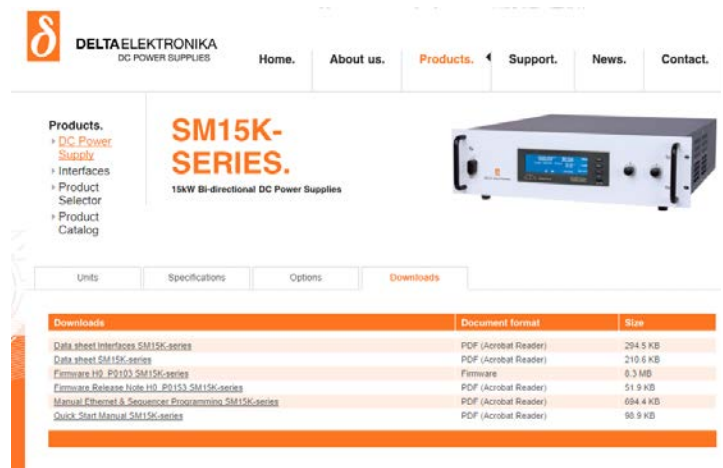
δ DELTAELEKTRONIKA
DC POWER SUPPLIES

Home. About us. Products. Support. News. Contact.

Products.
DC Power Supply
Interfaces
Product Selector
Product Catalog

SM15K-SERIES.
15kW Bi-directional DC Power Supplies

Units Specifications Options Downloads

| Downloads | Document format | Size |
|---|---|---|
| Data sheet Interfaces SM15K-series | PDF (Acrobat Reader) | 294.5 KB |
| Data sheet SM15K-series | PDF (Acrobat Reader) | 210.6 KB |
| Firmware H0_P0103 SM15K-series | Firmware | 8.3 MB |
| Firmware Release Note H0_P0153 SM15K-series | PDF (Acrobat Reader) | 51.9 KB |
| Manual Ethernet & Sequencer Programming SM15K-series | PDF (Acrobat Reader) | 694.4 KB |
| Quick Start Manual SM15K-series | PDF (Acrobat Reader) | 98.9 KB |